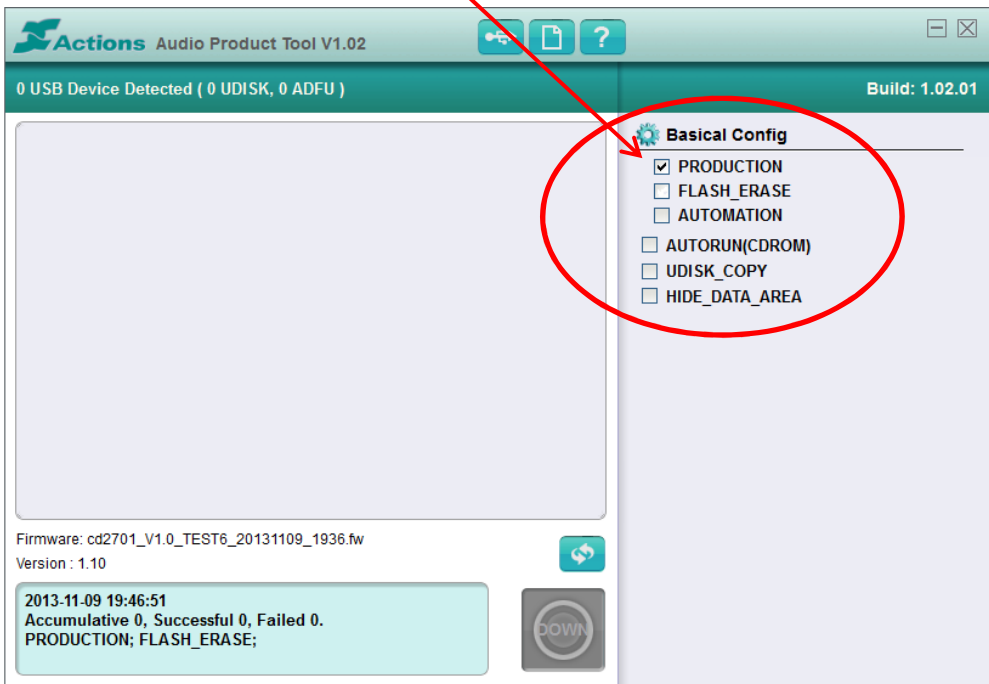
Actions Audio Product Tool V1.02

?

0 USB Device Detected ( 0 UDISK, 0 ADFU )

Build: 1.02.01

Basical Config

☑ PRODUCTION
☐ FLASH_ERASE
☐ AUTOMATION
☐ AUTORUN(CDROM)
☐ UDISK_COPY
☐ HIDE_DATA_AREA

Firmware: cd2701_V1.0_TEST6_20131109_1936.fw
Version : 1.10

2013-11-09 19:46:51
Accumulative 0, Successful 0, Failed 0.
PRODUCTION; FLASH_ERASE;

DOWN